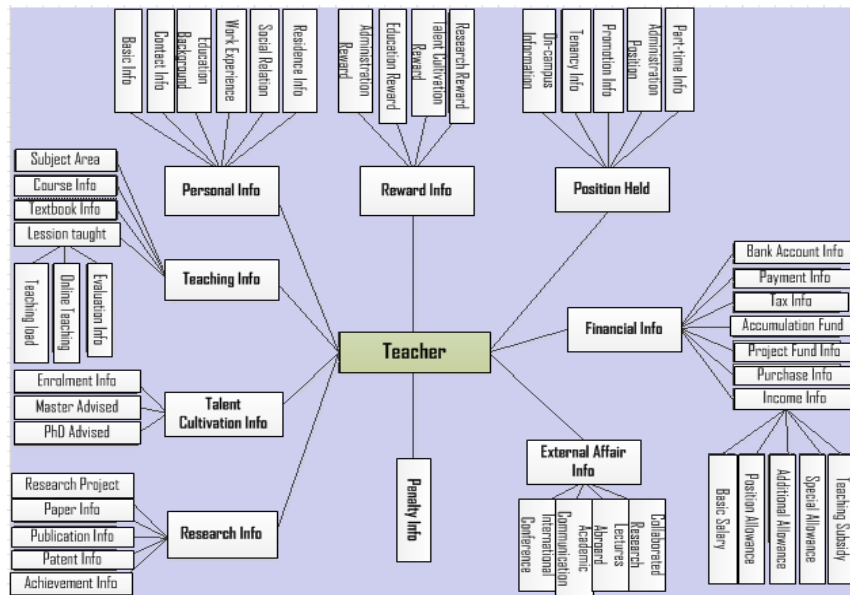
Basic Info
Contact Info
Education Background
Work Experience
Social Relation
Residence Info

Administration Reward
Education Reward
Talent Cultivation Reward
Research Reward

On-campus Information
Tenancy Info
Promotion Info
Administration Position
Part-time Info

Personal Info
Reward Info
Position Held

Subject Area
Course Info
Textbook Info
Lession taught
Teaching load
Online Teaching
Evaluation Info
Teaching Info

Bank Account Info
Payment Info
Tax Info
Accumulation Fund
Project Fund Info
Purchase Info
Income Info
Financial Info

Teacher

Enrolment Info
Master Advised
PhD Advised
Talent Cultivation Info

Penalty Info

External Affair Info
International Conference
Communication
Academic Abrord
Lectures
Research
Collaborated

Basic Salary
Position Allowance
Additional Allowance
Special Allowance
Teaching Subsidy

Research Project
Paper Info
Publication Info
Patent Info
Achievement Info
Research Info